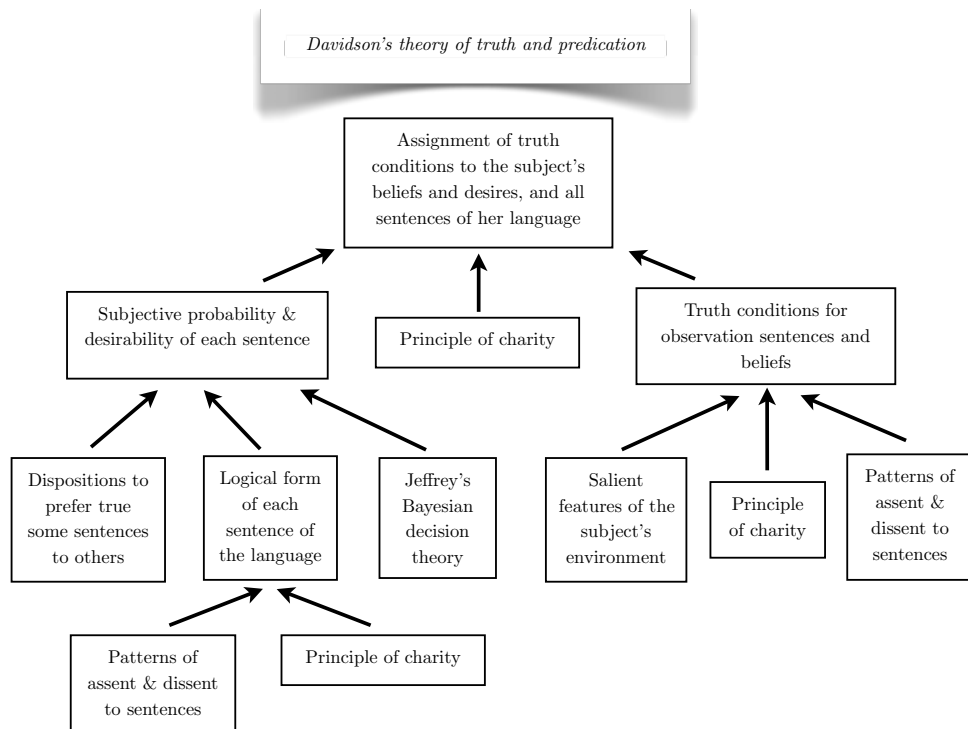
Davidson's theory of truth and predication

Assignment of truth conditions to the subject's beliefs and desires, and all sentences of her language

Subjective probability & desirability of each sentence

Principle of charity

Truth conditions for observation sentences and beliefs

Dispositions to prefer true some sentences to others

Logical form of each sentence of the language

Jeffrey's Bayesian decision theory

Salient features of the subject's environment

Principle of charity

Patterns of assent & dissent to sentences

Patterns of assent & dissent to sentences

Principle of charity